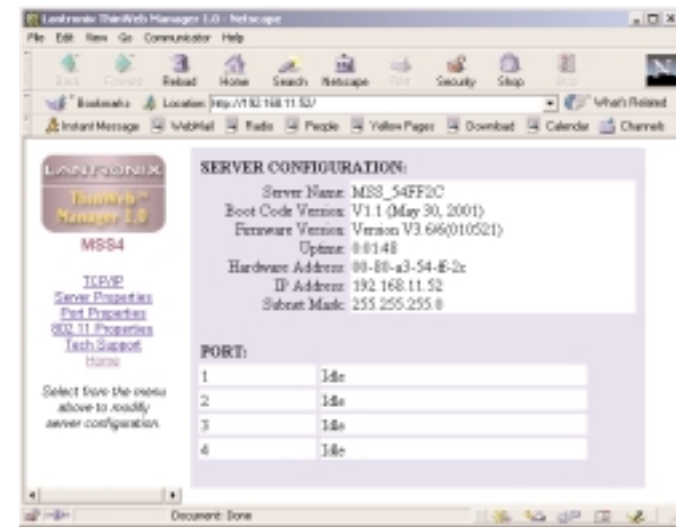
Lantronix ThinWeb Manager 1.0 - Netscape

File Edit View Go Communicator Help

Back Forward Reload Home Search Netscape Print Security Shop Stop

Bookmarks Location: http://192.168.11.52/ What's Related

Instant Message WebMail Radio People Yellow Pages Download Calendar Channels

LANTRONIX

ThinWeb™ Manager 1.0

MSS4

TCP/IP
Server Properties
Port Properties
802.11 Properties
Tech Support
Home

Select from the menu above to modify server configuration.

SERVER CONFIGURATION:

| | |
|---|---|
| Server Name: | MSS_54FF2C |
| Boot Code Version: | V1.1 (May 30, 2001) |
| Firmware Version: | Version V3.6/6(010521) |
| Uptime: | 0:01:48 |
| Hardware Address: | 00-80-a3-54-ff-2c |
| IP Address: | 192.168.11.52 |
| Subnet Mask: | 255.255.255.0 |

PORT:

| | |
|---|---|
| 1 | Idle |
| 2 | Idle |
| 3 | Idle |
| 4 | Idle |

Document: Done